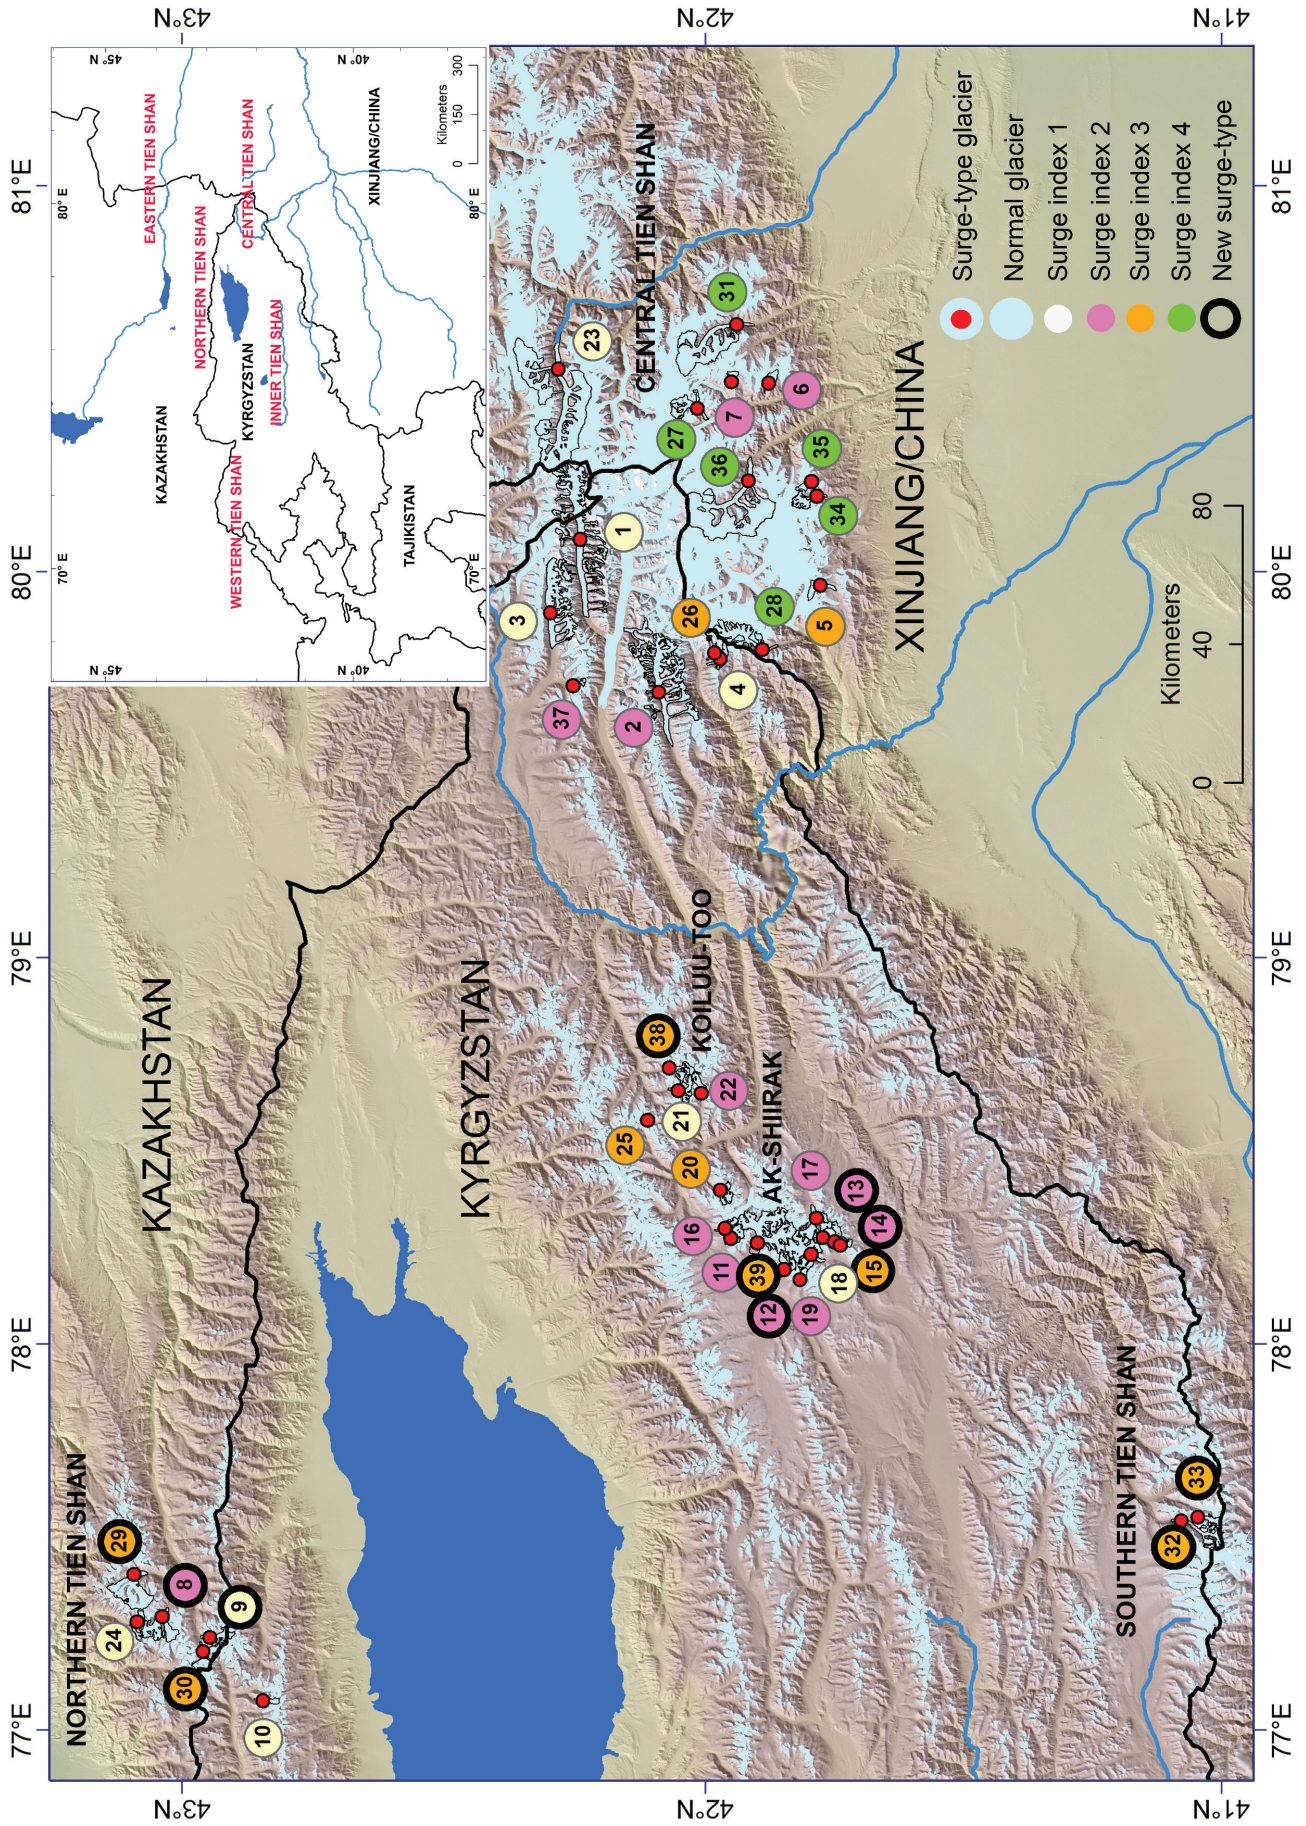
43°N
42°N
41°N
77°E
78°E
79°E
80°E
81°E

KAZAKHSTAN
KYRGYZSTAN
XINJIANG/CHINA
NORTHERN TIEN SHAN
SOUTHERN TIEN SHAN
CENTRAL TIEN SHAN
KOILUU-TOO
AK-SHIIRAK

EASTERN TIEN SHAN
NORTHERN TIEN SHAN
CENTRAL TIEN SHAN
INNER TIEN SHAN
WESTERN TIEN SHAN
KAZAKHSTAN
KYRGYZSTAN
TAJIKISTAN
XINJIANG/CHINA
Kilometers
0 150 300
45°N
40°N
70°E
80°E

Surge-type glacier
Normal glacier
Surge index 1
Surge index 2
Surge index 3
Surge index 4
New surge-type

Kilometers
0 40 80

1 2 3 4 5 6 7 8 9 10 11 12 13 14 15 16 17 18 19 20 21 22 23 24 25 26 27 28 29 30 31 32 33 34 35 36 37 38 39